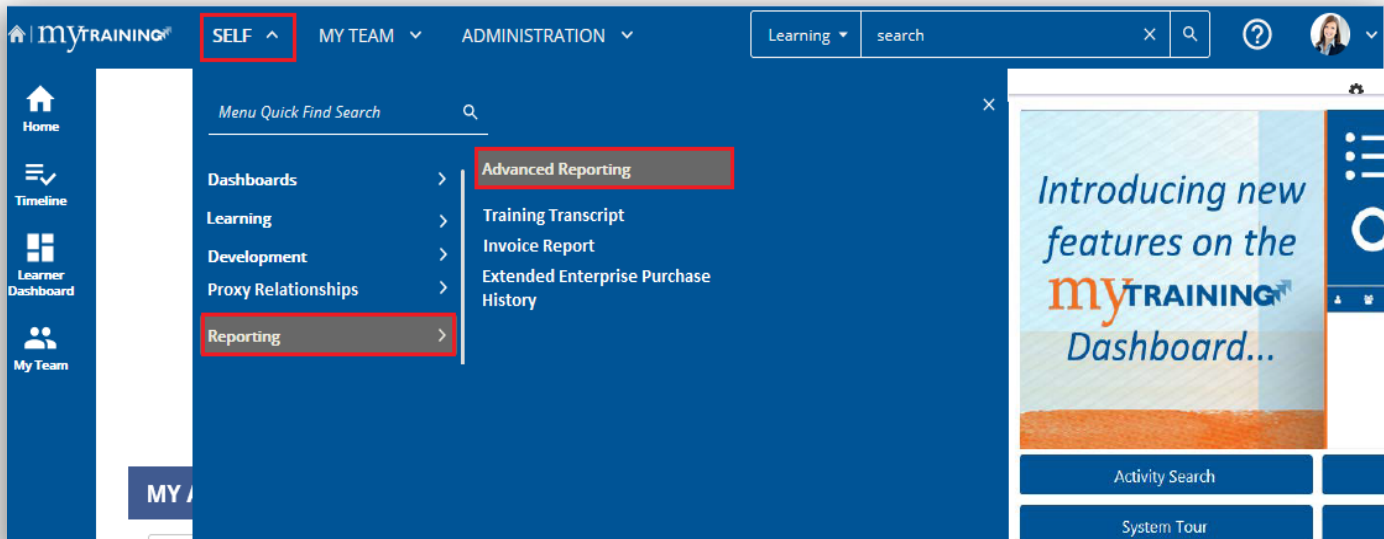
myTRAINING SELF MY TEAM ADMINISTRATION Learning search

Home

Timeline

Learner Dashboard

My Team

Menu Quick Find Search

Dashboards

Learning

Development

Proxy Relationships

Reporting

Advanced Reporting

Training Transcript

Invoice Report

Extended Enterprise Purchase History

Introducing new features on the myTRAINING Dashboard...

Activity Search

System Tour

MY A